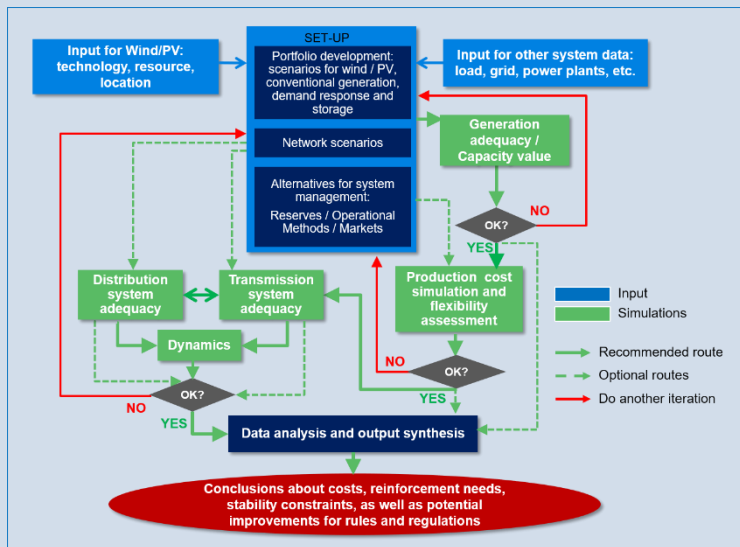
Input for Wind/PV: technology, resource, location

SET-UP

Portfolio development: scenarios for wind / PV, conventional generation, demand response and storage

Network scenarios

Alternatives for system management: Reserves / Operational Methods / Markets

Input for other system data: load, grid, power plants, etc.

Generation adequacy / Capacity value

OK?

NO

YES

Distribution system adequacy

Transmission system adequacy

Production cost simulation and flexibility assessment

Dynamics

NO

OK?

OK?

NO

YES

YES

Data analysis and output synthesis

Input

Simulations

Recommended route

Optional routes

Do another iteration

Conclusions about costs, reinforcement needs, stability constraints, as well as potential improvements for rules and regulations